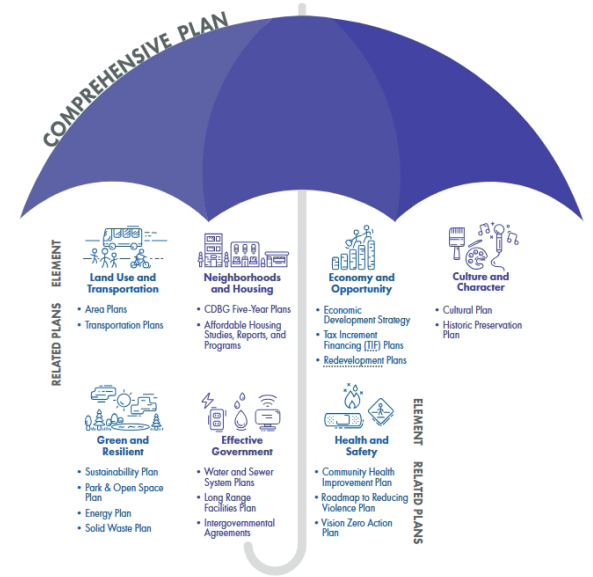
COMPREHENSIVE PLAN

ELEMENT

RELATED PLANS

Land Use and Transportation
• Area Plans
• Transportation Plans

Neighborhoods and Housing
• CDBG Five-Year Plans
• Affordable Housing Studies, Reports, and Programs

Economy and Opportunity
• Economic Development Strategy
• Tax Increment Financing (TIF) Plans
• Redevelopment Plans

Culture and Character
• Cultural Plan
• Historic Preservation Plan

Green and Resilient
• Sustainability Plan
• Park & Open Space Plan
• Energy Plan
• Solid Waste Plan

Effective Government
• Water and Sewer System Plans
• Long Range Facilities Plan
• Intergovernmental Agreements

Health and Safety
• Community Health Improvement Plan
• Roadmap to Reducing Violence Plan
• Vision Zero Action Plan

ELEMENT

RELATED PLANS